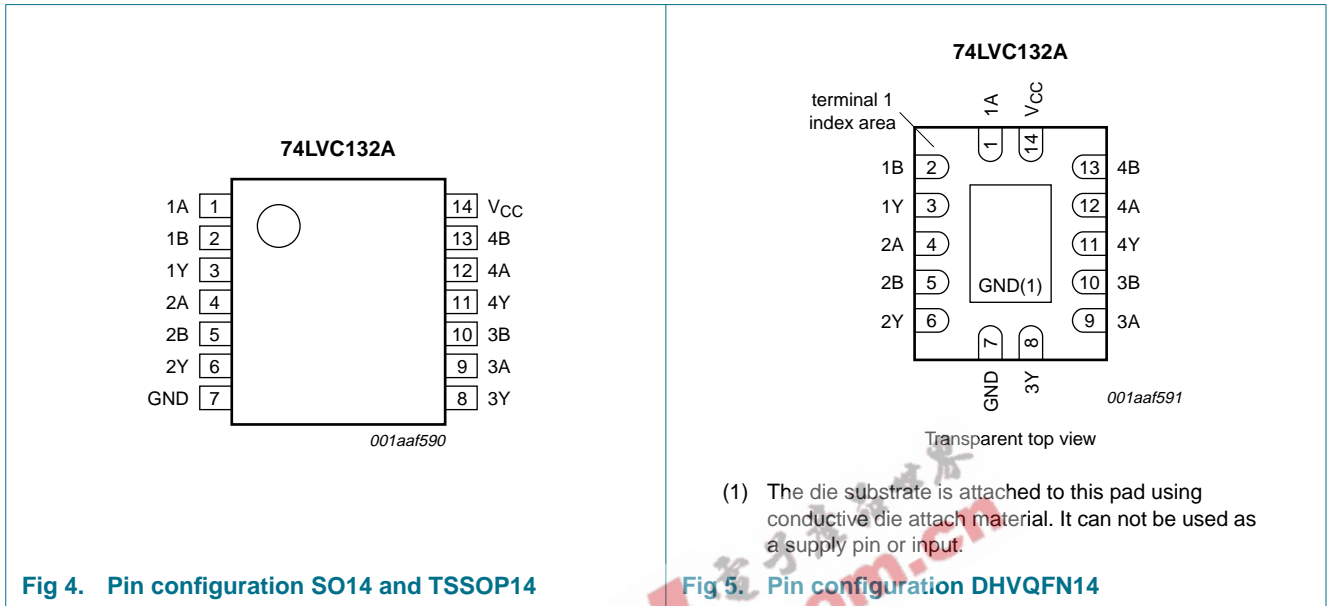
74LVC132A

| | | | |
|---|---|---|---|
| 1A | 1 | 14 | $V_{CC}$ |
| 1B | 2 | 13 | 4B |
| 1Y | 3 | 12 | 4A |
| 2A | 4 | 11 | 4Y |
| 2B | 5 | 10 | 3B |
| 2Y | 6 | 9 | 3A |
| GND | 7 | 8 | 3Y |

001aaf590

Fig 4. Pin configuration SO14 and TSSOP14

74LVC132A

terminal 1 index area

1A 1
$V_{CC}$ 14

| | | | |
|---|---|---|---|
| 1B | 2 | 13 | 4B |
| 1Y | 3 | 12 | 4A |
| 2A | 4 | 11 | 4Y |
| 2B | 5 | 10 | 3B |
| 2Y | 6 | 9 | 3A |

GND(1)

7 GND
8 3Y

001aaf591

Transparent top view

(1) The die substrate is attached to this pad using conductive die attach material. It can not be used as a supply pin or input.

Fig 5. Pin configuration DHVQFN14